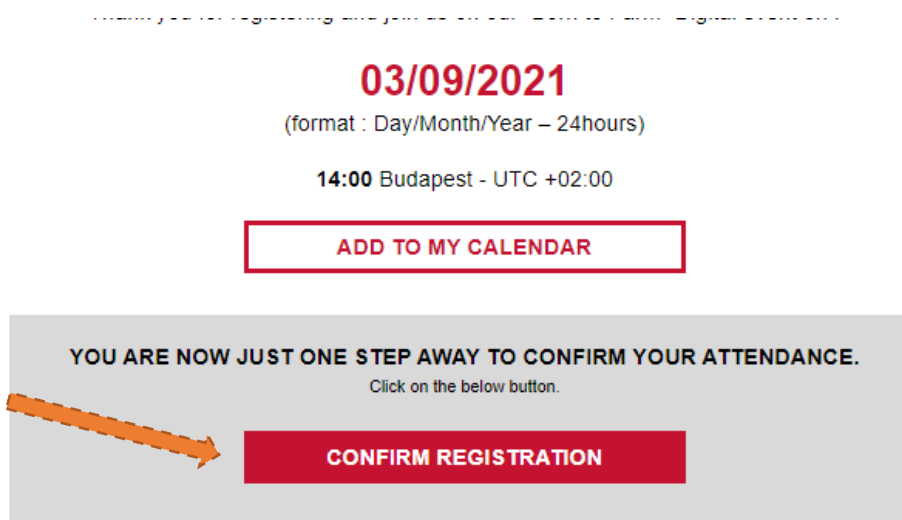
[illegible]

03/09/2021

(format : Day/Month/Year – 24hours)

**14:00** Budapest - UTC +02:00

ADD TO MY CALENDAR

YOU ARE NOW JUST ONE STEP AWAY TO CONFIRM YOUR ATTENDANCE.

Click on the below button.

CONFIRM REGISTRATION